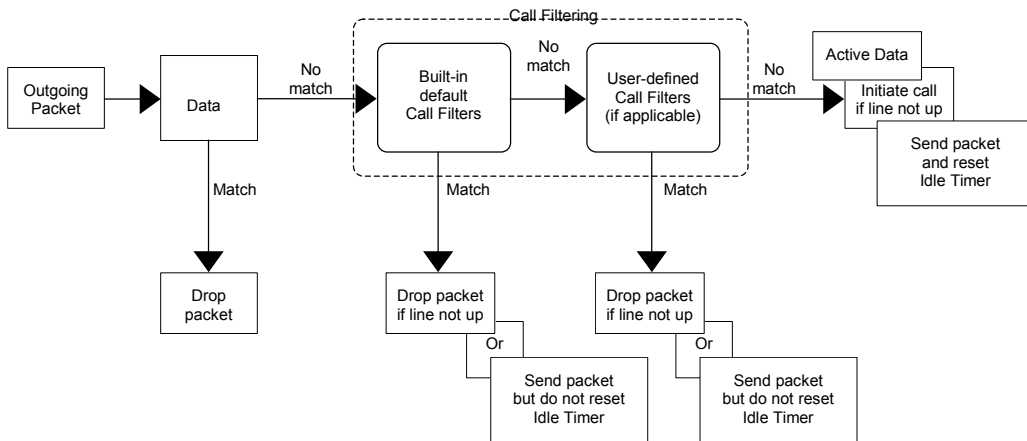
Call Filtering

Outgoing Packet

Data

No match

Match

Drop packet

Built-in default Call Filters

No match

Match

Drop packet if line not up

Or

Send packet but do not reset Idle Timer

User-defined Call Filters (if applicable)

No match

Match

Drop packet if line not up

Or

Send packet but do not reset Idle Timer

Active Data

Initiate call if line not up

Send packet and reset Idle Timer